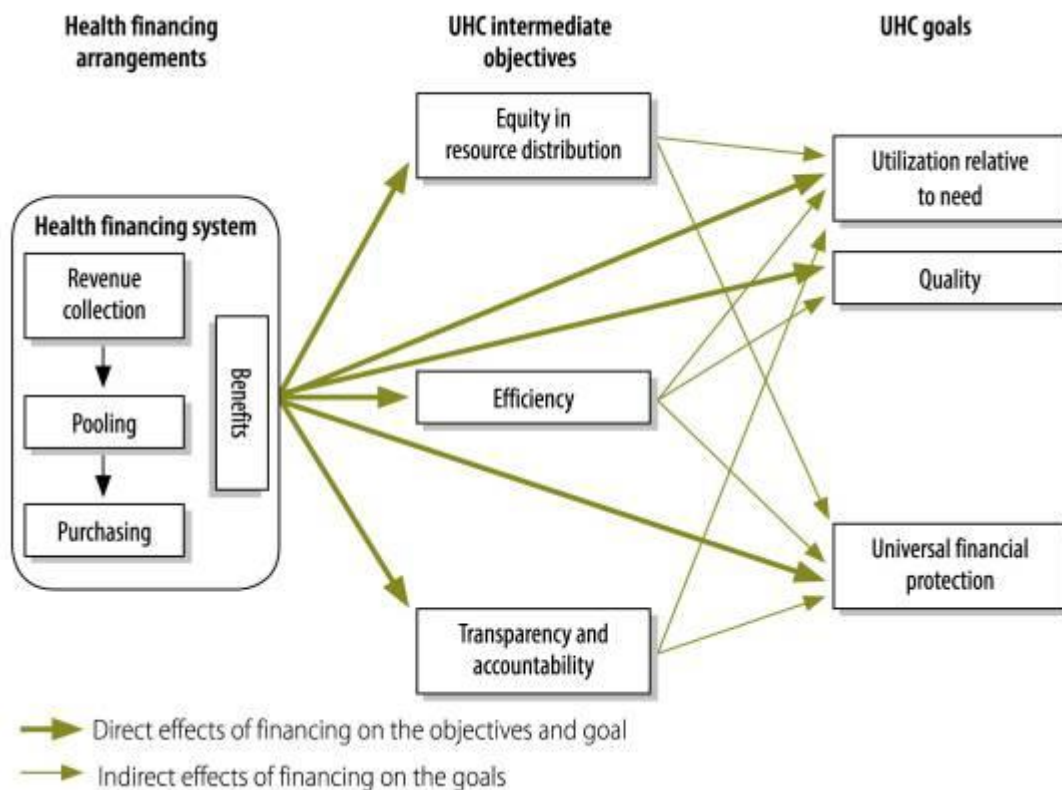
Health financing arrangements

UHC intermediate objectives

UHC goals

Health financing system

Revenue collection

Pooling

Purchasing

Benefits

Equity in resource distribution

Efficiency

Transparency and accountability

Utilization relative to need

Quality

Universal financial protection

Direct effects of financing on the objectives and goal

Indirect effects of financing on the goals